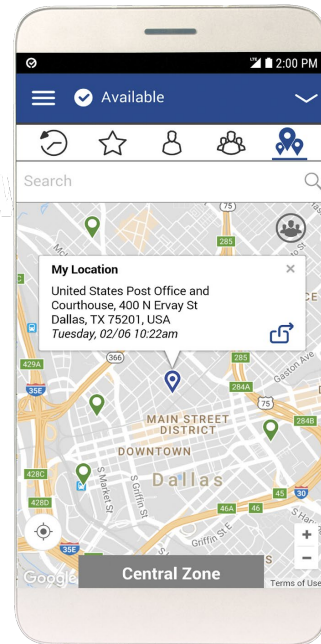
2:00 PM
Available
Search
My Location
United States Post Office and Courthouse, 400 N Ervay St
Dallas, TX 75201, USA
Tuesday, 02/06 10:22am
75
285
366
429A
35E
284A
Gaston Ave
75
284B
MAIN STREET DISTRICT
DOWNTOWN
Dallas
428C
428D
S Market St
S Griffin St
46A
46
30
Griffin St E
35E
Google
Central Zone
Terms of Use
+
−